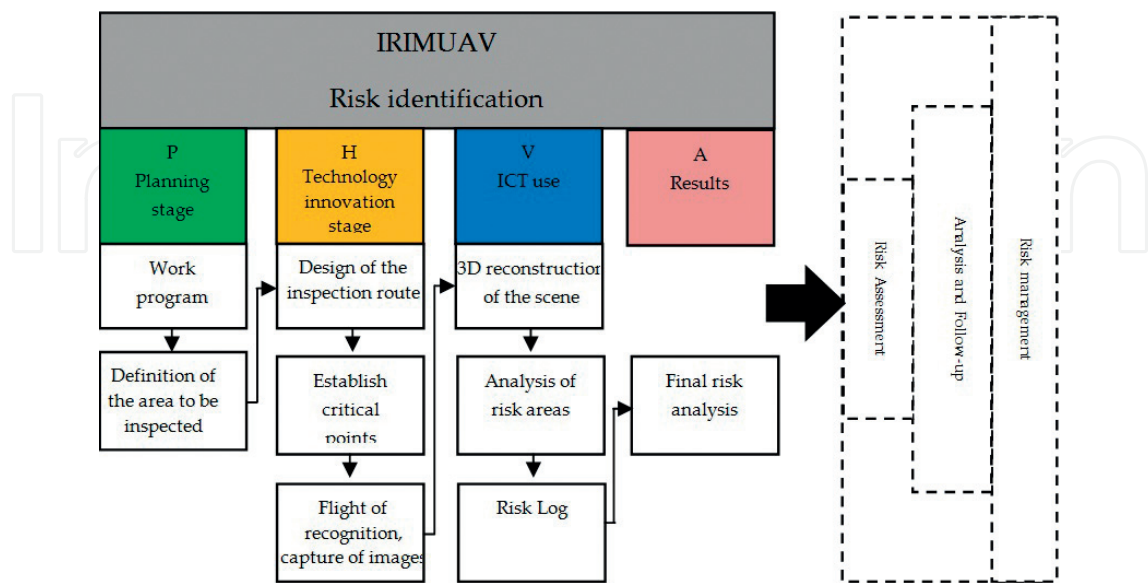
IRIMUAV

Risk identification

P
Planning stage

H
Technology innovation stage

V
ICT use

A
Results

Work program

Definition of the area to be inspected

Design of the inspection route

Establish critical points

Flight of recognition, capture of images

3D reconstruction of the scene

Analysis of risk areas

Risk Log

Final risk analysis

Risk Assessment

Analysis and Follow-up

Risk management